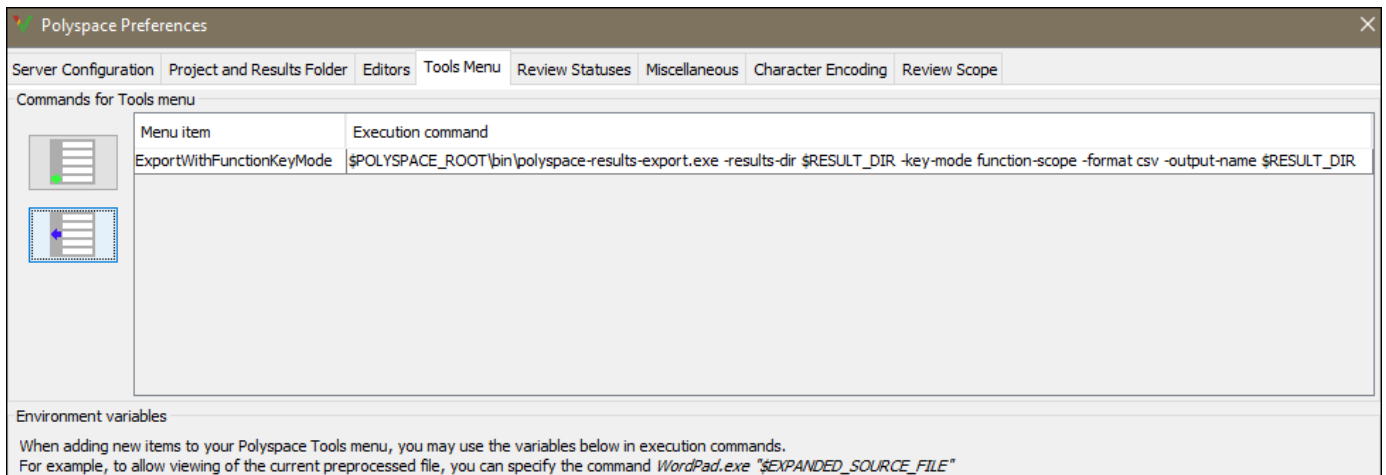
Polyspace Preferences

Server Configuration | Project and Results Folder | Editors | Tools Menu | Review Statuses | Miscellaneous | Character Encoding | Review Scope

Commands for Tools menu

| Menu item | Execution command |
|---|---|
| ExportWithFunctionKeyMode | \$POLYSPACE_ROOT\bin\polyspace-results-export.exe -results-dir \$RESULT_DIR -key-mode function-scope -format csv -output-name \$RESULT_DIR |

Environment variables

When adding new items to your Polyspace Tools menu, you may use the variables below in execution commands.
For example, to allow viewing of the current preprocessed file, you can specify the command WordPad.exe "\$EXPANDED_SOURCE_FILE"